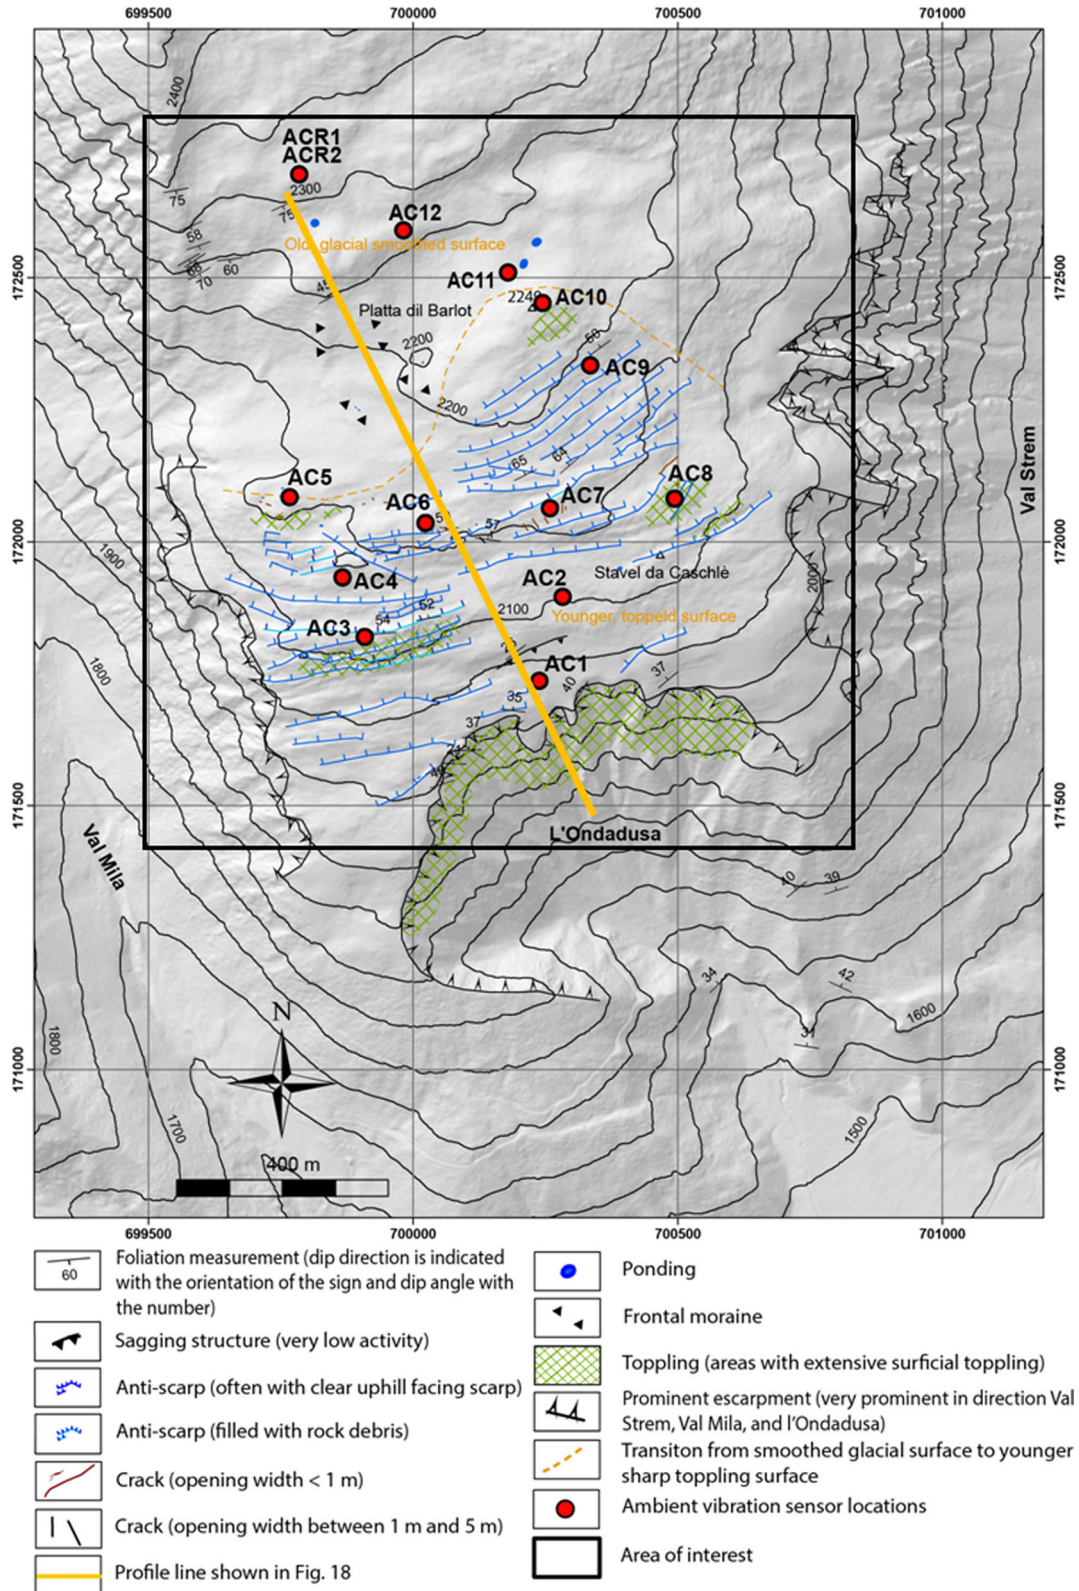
699500 700000 700500 701000

2400

ACR1
ACR2

2300

75

75

AC12

58

Old glacial smoothed surface

65
70 60

AC11

45

2240

AC10

Platta dil Barlot

2200

58

AC9

2200

AC5

65

64

AC8

AC6

AC7

57

53

1900

AC4

Stavel da Caschlè

AC2

2000

52

54

2100

AC3

Younger, toppeld surface

1800

AC1

37

40

35

37

21

40

171500

L'Ondadusa

Val Mila

40

39

34

42

1600

N

31

1800

1700

1500

400 m

171000

172000

172500

Val Strem

699500 700000 700500 701000

60 Foliation measurement (dip direction is indicated with the orientation of the sign and dip angle with the number)

Sagging structure (very low activity)

Anti-scarp (often with clear uphill facing scarp)

Anti-scarp (filled with rock debris)

Crack (opening width < 1 m)

Crack (opening width between 1 m and 5 m)

Profile line shown in Fig. 18

Ponding

Frontal moraine

Toppling (areas with extensive surficial toppling)

Prominent escarpment (very prominent in direction Val Strem, Val Mila, and l'Ondadusa)

Transiton from smoothed glacial surface to younger sharp toppling surface

Ambient vibration sensor locations

Area of interest